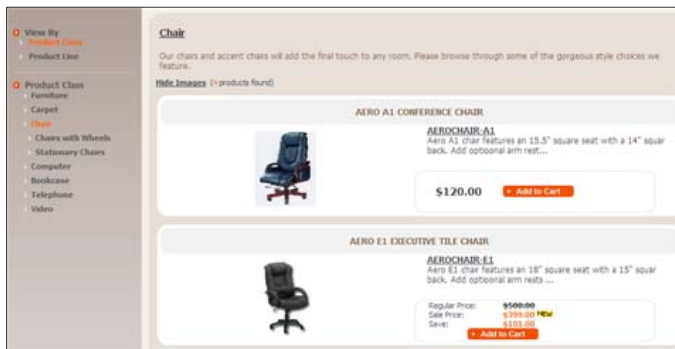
View By
Product Class
Product Line

Product Class
Furniture
Carpet
Chair
Chairs with Wheels
Stationary Chairs
Computer
Bookcase
Telephone
Video

Chair

Our chairs and accent chairs will add the final touch to any room. Please browse through some of the gorgeous style choices we feature.

Hide Images (4 products found)

AERO A1 CONFERENCE CHAIR

AEROCHAIR-A1
Aero A1 chair features an 15.5" square seat with a 14" squar back. Add optional arm rest...

$120.00 + Add to Cart

AERO E1 EXECUTIVE TILE CHAIR

AEROCHAIR-E1
Aero E1 chair features an 18" square seat with a 15" squar back. Add optional arm rests ...

Regular Price: $500.00
Sale Price: $399.00 NEW
Save: $101.00
+ Add to Cart